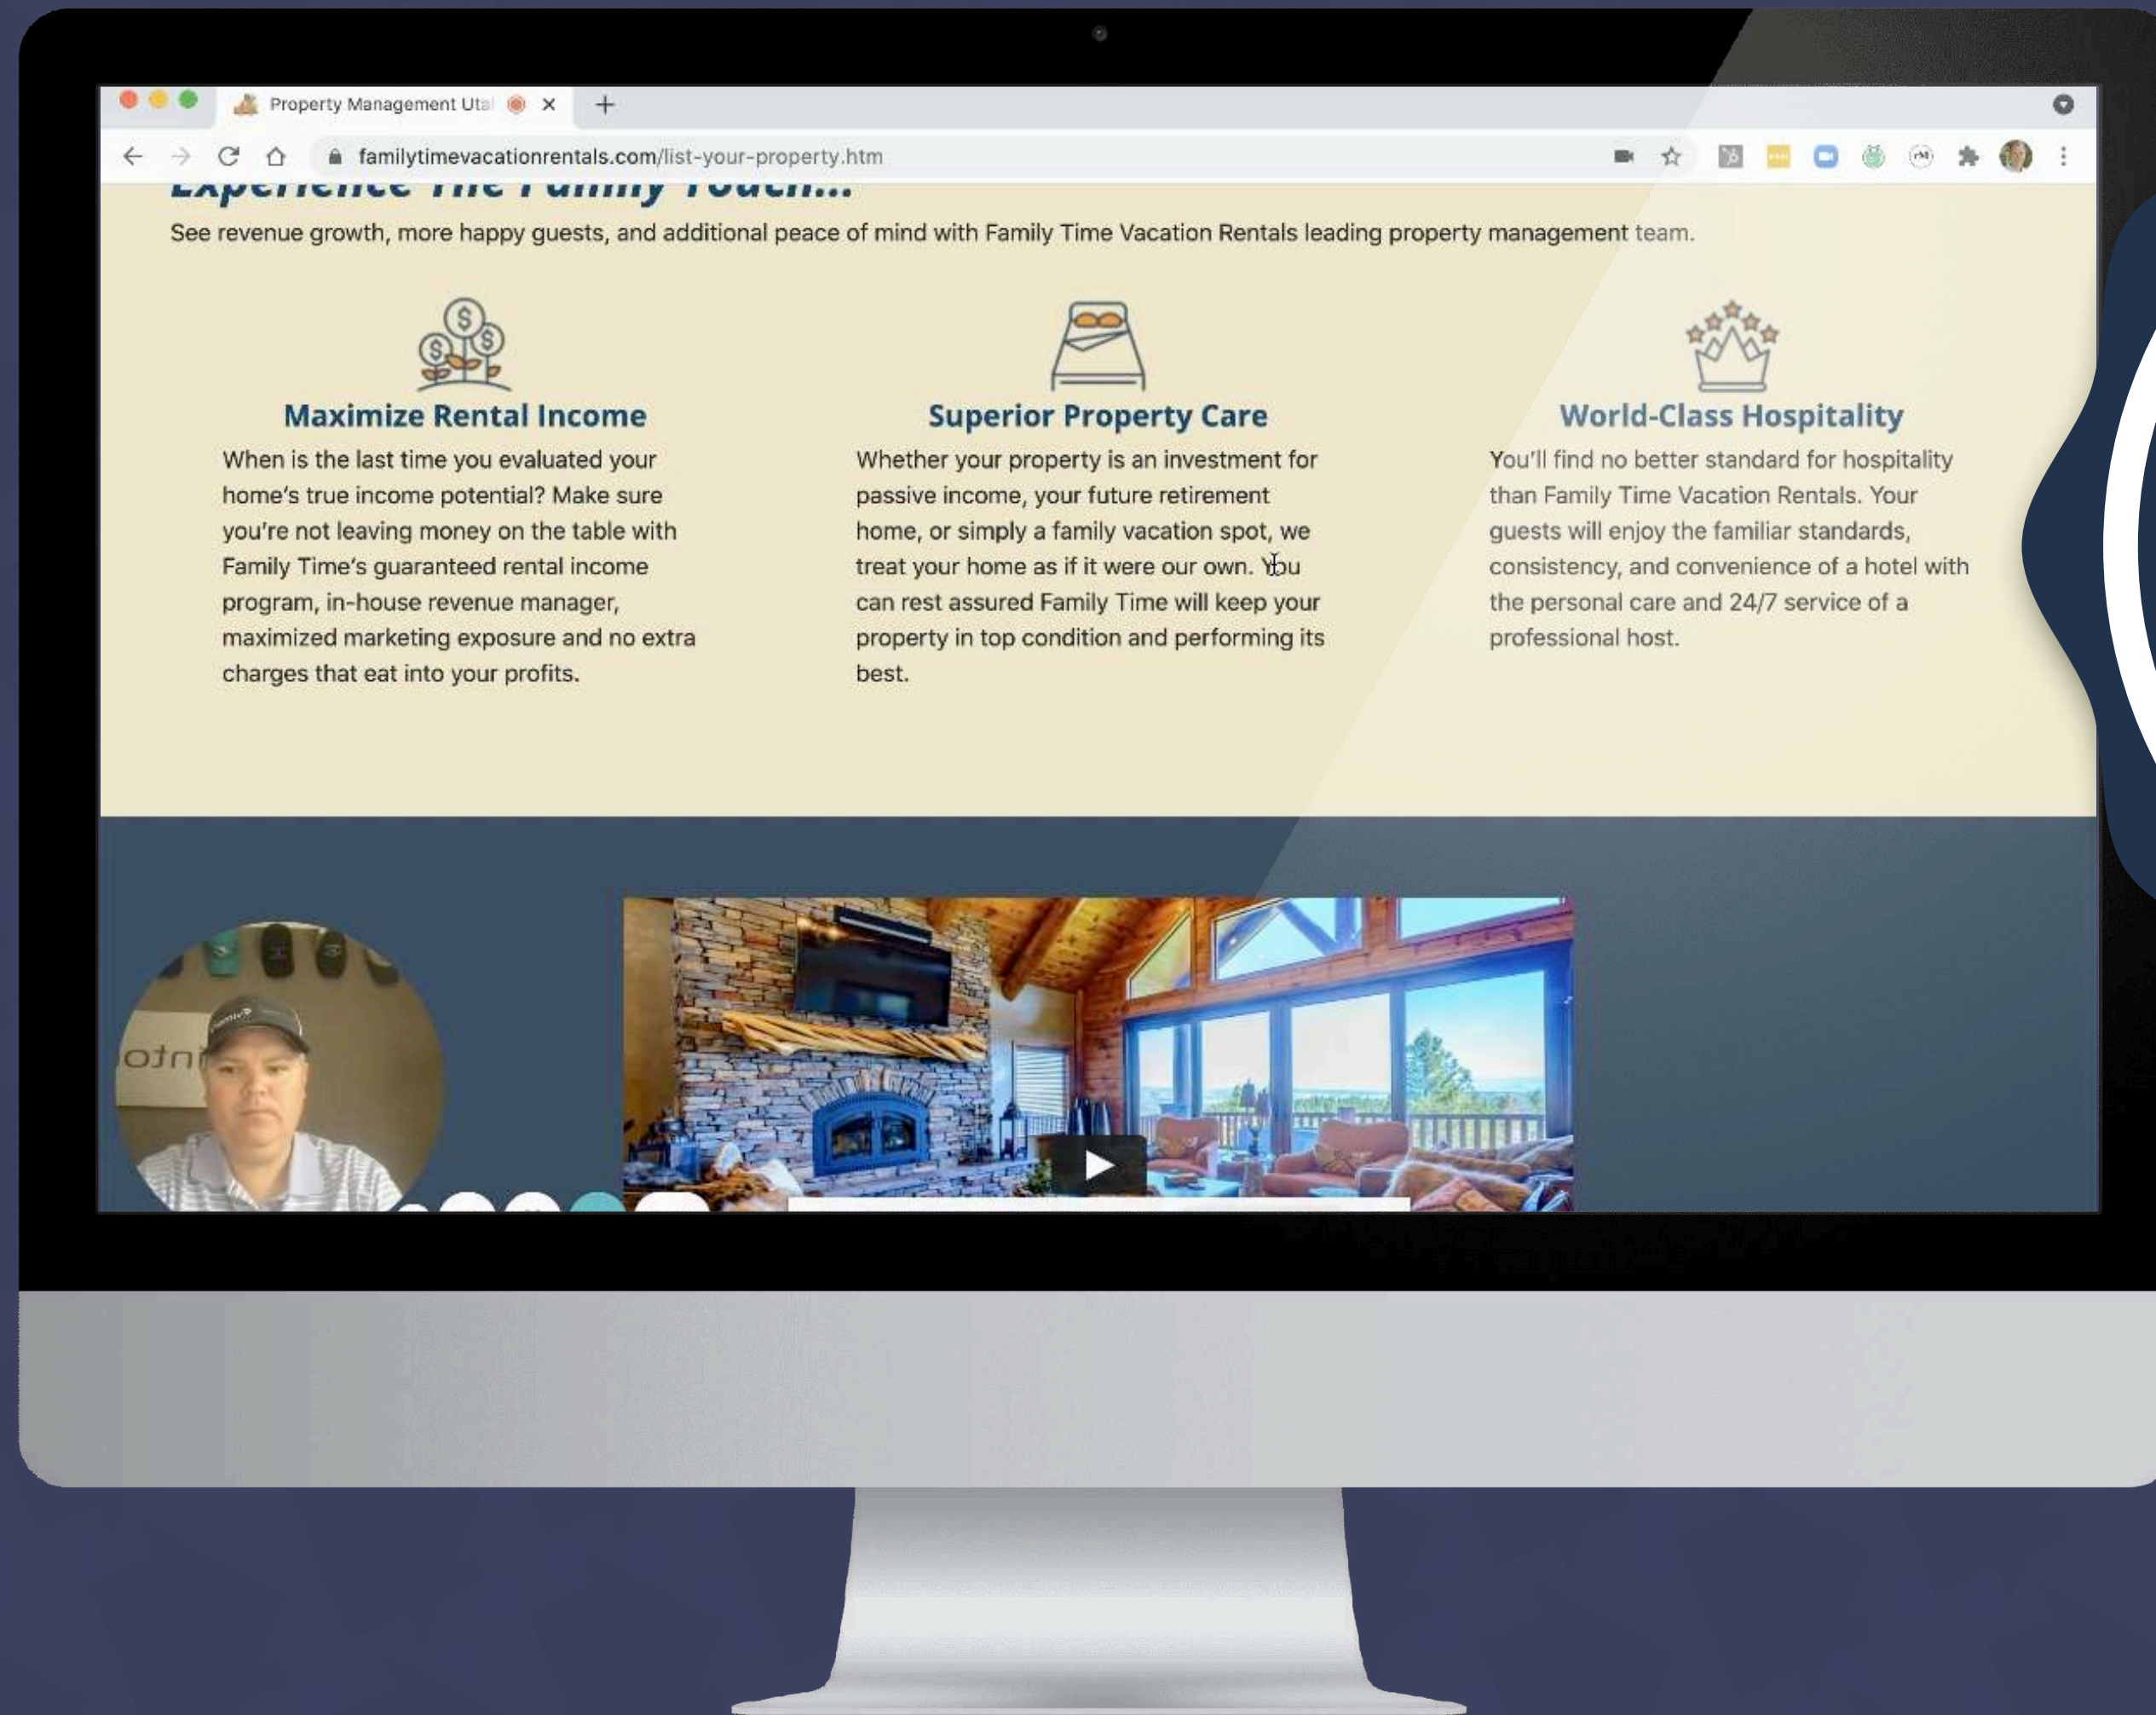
Property Management Utal

familytimevacationrentals.com/list-your-property.htm

Experience The Family Touch...

See revenue growth, more happy guests, and additional peace of mind with Family Time Vacation Rentals leading property management team.

Maximize Rental Income

When is the last time you evaluated your home's true income potential? Make sure you're not leaving money on the table with Family Time's guaranteed rental income program, in-house revenue manager, maximized marketing exposure and no extra charges that eat into your profits.

Superior Property Care

Whether your property is an investment for passive income, your future retirement home, or simply a family vacation spot, we treat your home as if it were our own. You can rest assured Family Time will keep your property in top condition and performing its best.

World-Class Hospitality

You'll find no better standard for hospitality than Family Time Vacation Rentals. Your guests will enjoy the familiar standards, consistency, and convenience of a hotel with the personal care and 24/7 service of a professional host.